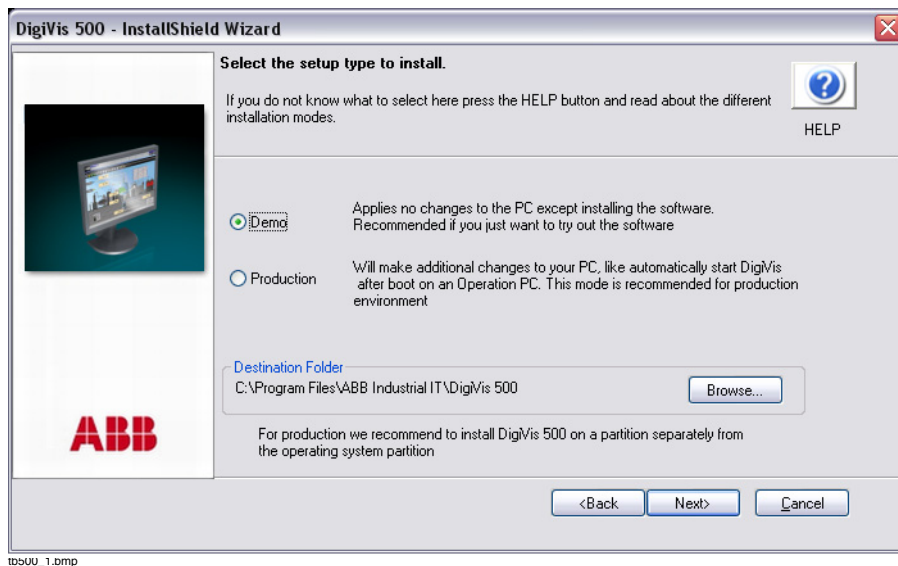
DigiVis 500 - InstallShield Wizard

Select the setup type to install.

If you do not know what to select here press the HELP button and read about the different installation modes.

HELP

Demo

Applies no changes to the PC except installing the software. Recommended if you just want to try out the software

Production

Will make additional changes to your PC, like automatically start DigiVis after boot on an Operation PC. This mode is recommended for production environment

Destination Folder

C:\Program Files\ABB Industrial IT\DigiVis 500

Browse...

ABB

For production we recommend to install DigiVis 500 on a partition separately from the operating system partition

<Back

Next>

Cancel

tb500_1.bmp